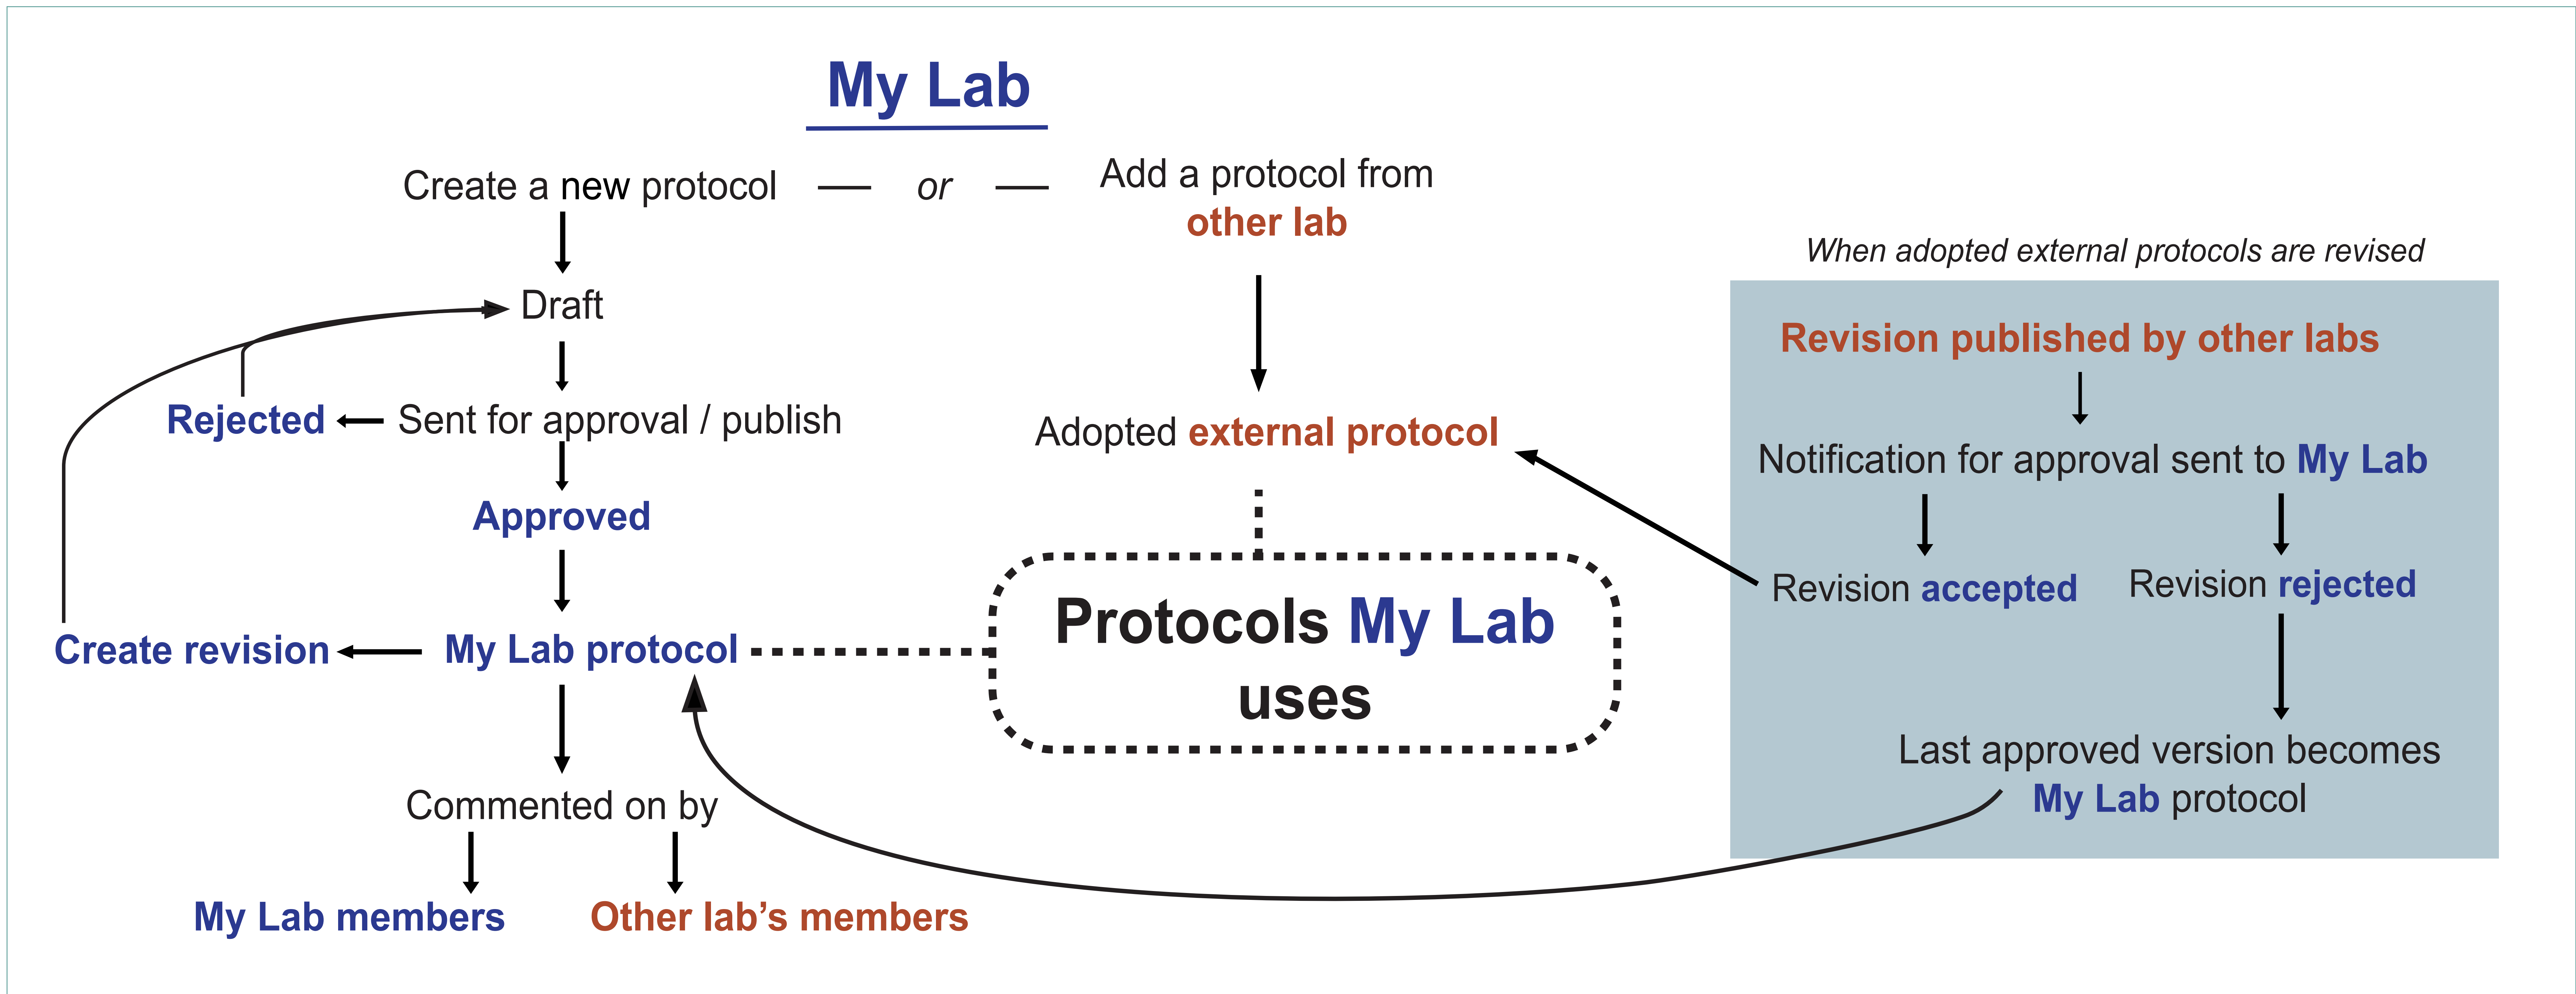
My Lab

Create a new protocol — or — Add a protocol from other lab

Draft

Rejected ← Sent for approval / publish

Approved

Create revision ← My Lab protocol

Commented on by

My Lab members

Other lab's members

Adopted external protocol

Protocols My Lab uses

When adopted external protocols are revised

Revision published by other labs

Notification for approval sent to My Lab

Revision accepted

Revision rejected

Last approved version becomes My Lab protocol